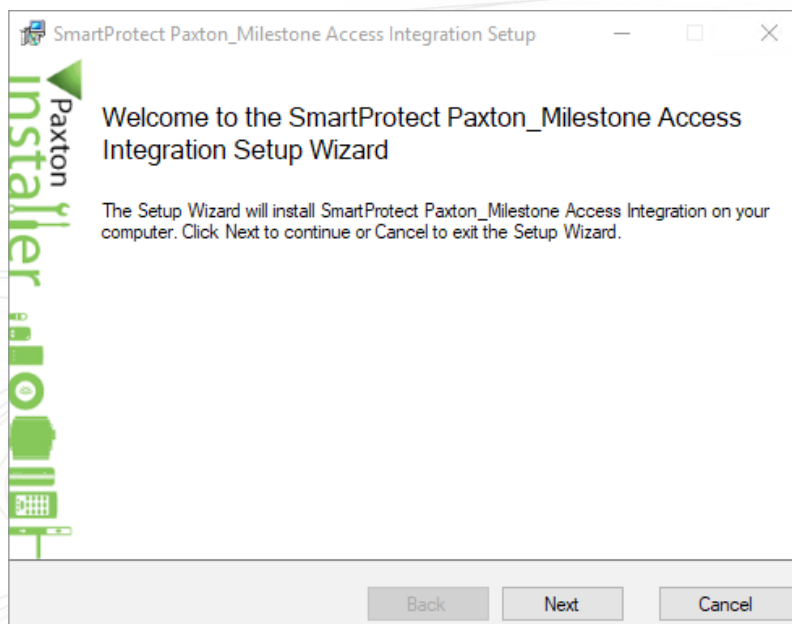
SmartProtect Paxton_Milestone Access Integration Setup

Paxton
installer

Welcome to the SmartProtect Paxton_Milestone Access Integration Setup Wizard

The Setup Wizard will install SmartProtect Paxton_Milestone Access Integration on your computer. Click Next to continue or Cancel to exit the Setup Wizard.

Back
Next
Cancel